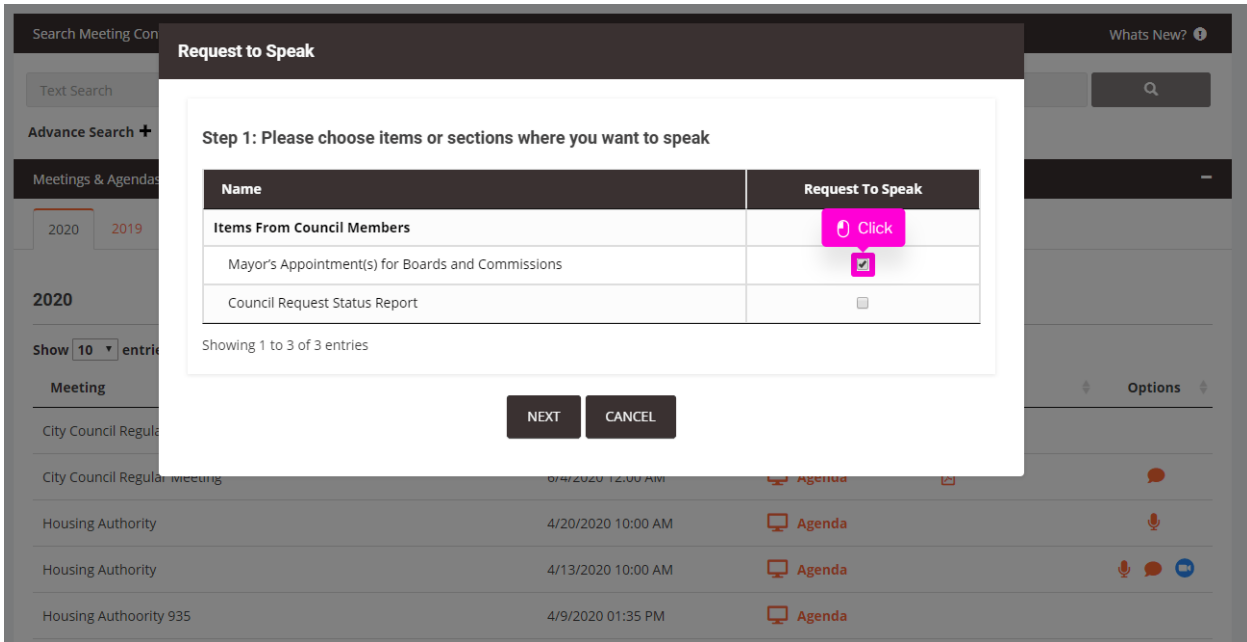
Search Meeting Con

Whats New?

Text Search

Advance Search

Meetings & Agendas

2020

2019

2020

Show 10 entri

Meeting

Options

City Council Regula

City Council Regular Meeting

6/4/2020 12:00 AM

Agenda

Housing Authority

4/20/2020 10:00 AM

Agenda

Housing Authority

4/13/2020 10:00 AM

Agenda

Housing Authoority 935

4/9/2020 01:35 PM

Agenda

Request to Speak

Step 1: Please choose items or sections where you want to speak

| Name | Request To Speak |
|---|---|
| Items From Council Members | |
| Mayor's Appointment(s) for Boards and Commissions | ☑ |
| Council Request Status Report | ☐ |

Click

Showing 1 to 3 of 3 entries

NEXT

CANCEL